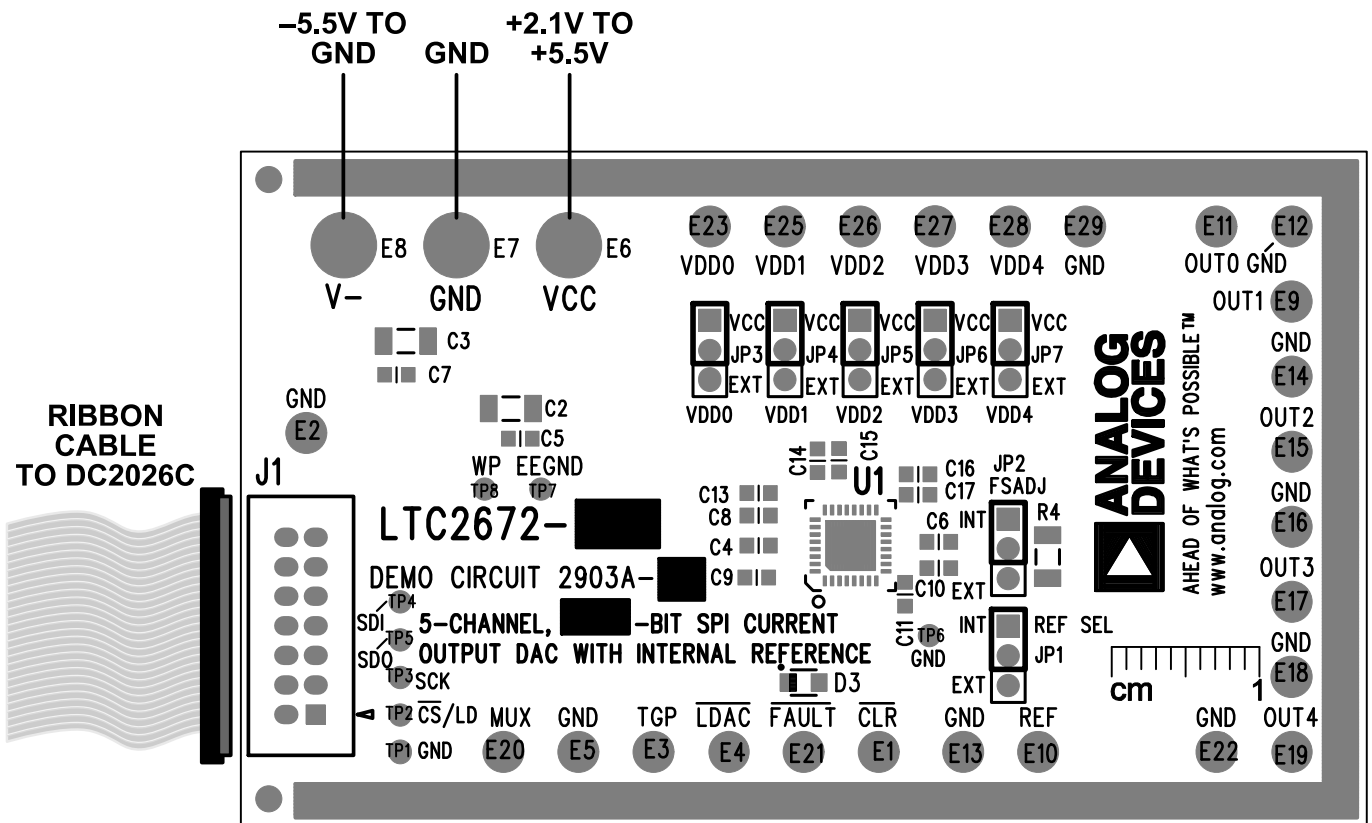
–5.5V TO GND

GND

+2.1V TO +5.5V

E8 E7 E6

V– GND VCC

C3

C7

GND

E2

C2

C5

RIBBON CABLE TO DC2026C

J1

WP EEGND

TP8 TP7

LTC2672-

DEMO CIRCUIT 2903A-

5-CHANNEL, -BIT SPI CURRENT OUTPUT DAC WITH INTERNAL REFERENCE

SDI TP4

SDO TP5

TP3 SCK

TP2 $\overline{CS}$/LD

TP1 GND

E23 E25 E26 E27 E28 E29

VDD0 VDD1 VDD2 VDD3 VDD4 GND

VCC JP3 EXT

VCC JP4 EXT

VCC JP5 EXT

VCC JP6 EXT

VCC JP7 EXT

VDD0 VDD1 VDD2 VDD3 VDD4

C14 C15

U1

C16

C17

C13

C8

C4

C9

C6

C10

C11

TP6

GND

JP2 FSADJ

INT

EXT

R4

INT REF SEL

JP1

EXT

D3

MUX GND TGP $\overline{LDAC}$ $\overline{FAULT}$ $\overline{CLR}$ GND REF

E20 E5 E3 E4 E21 E1 E13 E10

E11 E12

OUT0 GND

OUT1 E9

GND E14

OUT2 E15

GND E16

OUT3 E17

GND E18

OUT4 E19

GND E22

ANALOG DEVICES

AHEAD OF WHAT'S POSSIBLE™

www.analog.com

cm 1